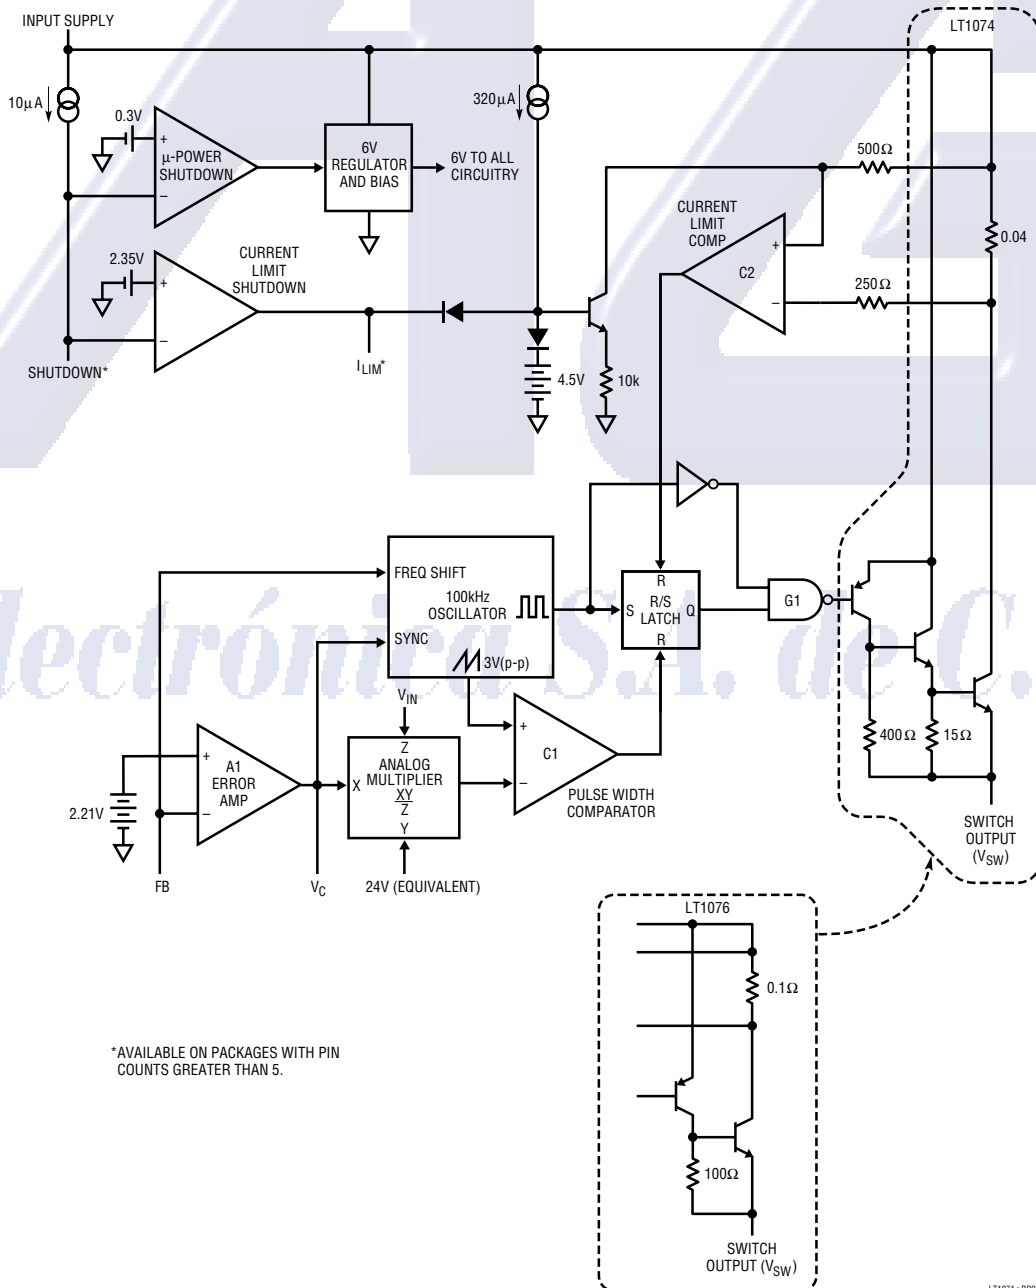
INPUT SUPPLY

LT1074

10µA

0.3V

+

µ-POWER SHUTDOWN

–

6V REGULATOR AND BIAS

6V TO ALL CIRCUITRY

320µA

500Ω

CURRENT LIMIT COMP

+

C2

–

0.04

2.35V

+

CURRENT LIMIT SHUTDOWN

–

250Ω

SHUTDOWN*

$I_{LIM}$*

4.5V

10k

FREQ SHIFT

100kHz OSCILLATOR

SYNC

3V(p-p)

R

S R/S LATCH Q

G1

$V_{IN}$

Z

ANALOG MULTIPLIER

X $\frac{XY}{Z}$

Y

+

C1

–

PULSE WIDTH COMPARATOR

+

A1 ERROR AMP

–

2.21V

400Ω

15Ω

FB

$V_C$

24V (EQUIVALENT)

SWITCH OUTPUT ($V_{SW}$)

LT1076

0.1Ω

100Ω

SWITCH OUTPUT ($V_{SW}$)

*AVAILABLE ON PACKAGES WITH PIN COUNTS GREATER THAN 5.

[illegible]